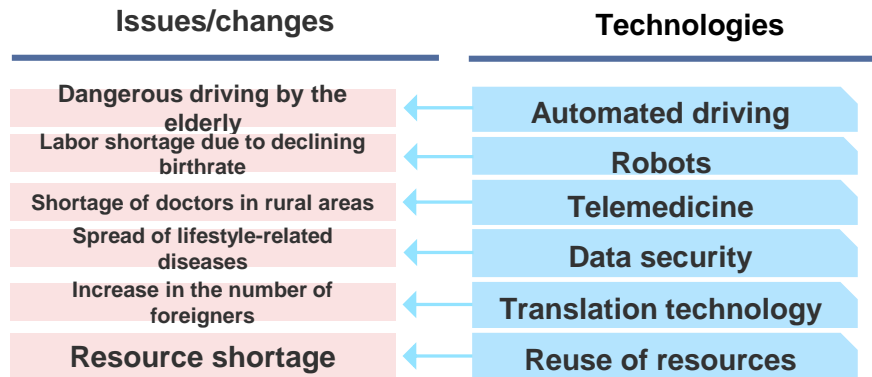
| Issues/changes | Technologies |
|---|---|
| Dangerous driving by the elderly | Automated driving |
| Labor shortage due to declining birthrate | Robots |
| Shortage of doctors in rural areas | Telemedicine |
| Spread of lifestyle-related diseases | Data security |
| Increase in the number of foreigners | Translation technology |
| Resource shortage | Reuse of resources |